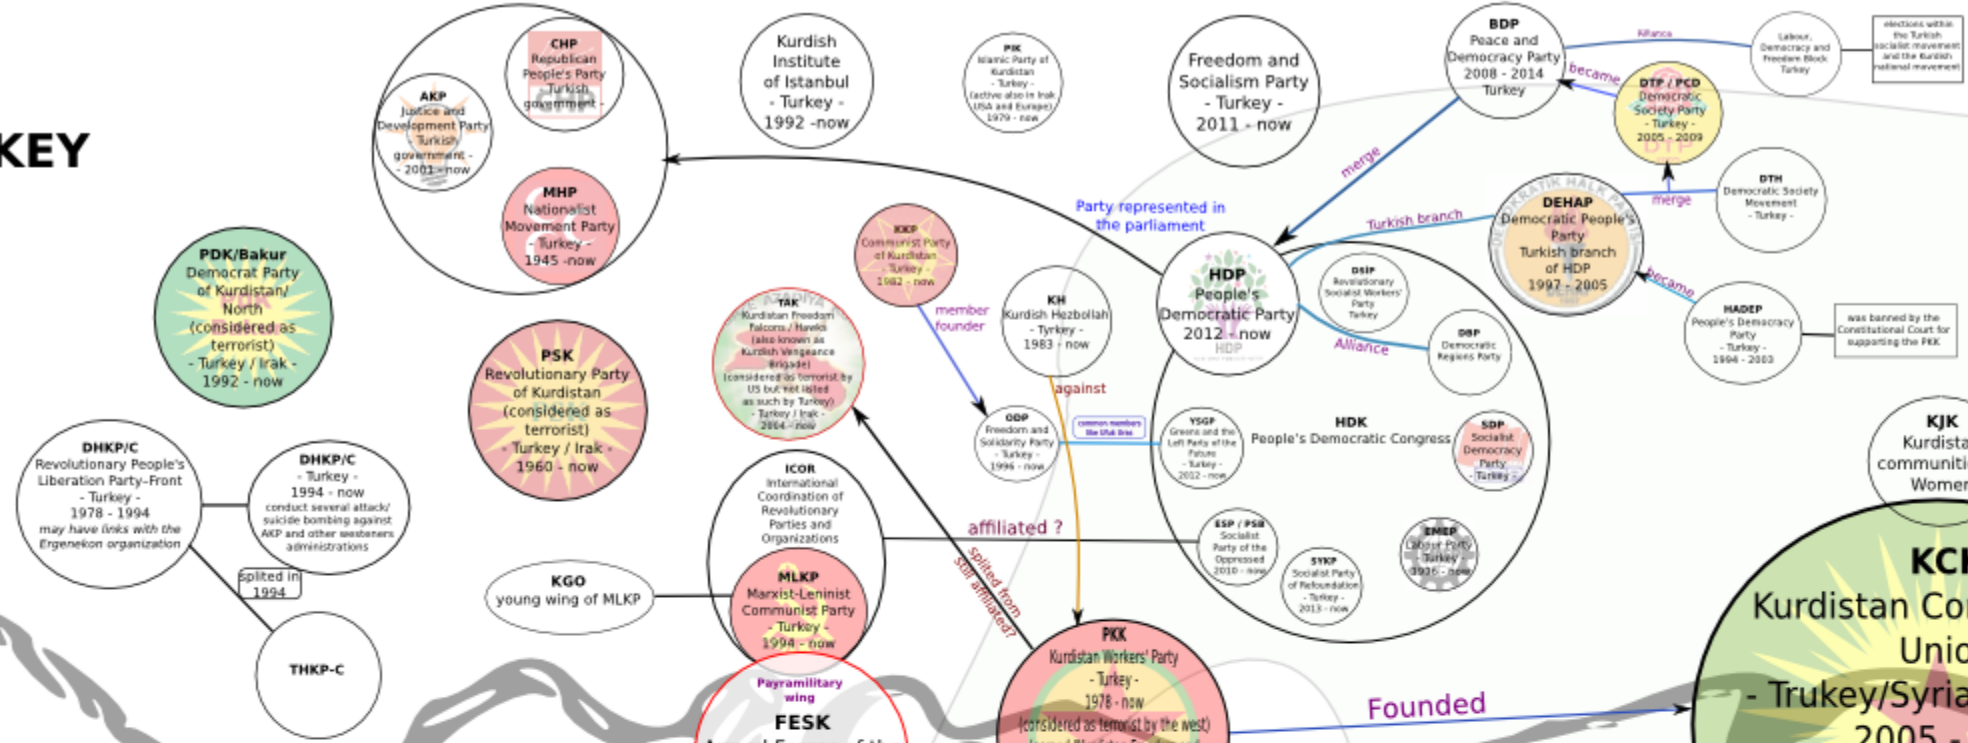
KEY

CHP
Republican People's Party
- Turkish government -

AKP
Justice and Development Party
- Turkish government -
- 2001 - now

MHP
Nationalist Movement Party
- Turkey -
1945 - now

Kurdish Institute of Istanbul
- Turkey -
1992 - now

PIK
Islamic Party of Kurdistan
- Turkey -
(active also in Irak USA and Europe)
1979 - now

Freedom and Socialism Party
- Turkey -
2011 - now

BDP
Peace and Democracy Party
2008 - 2014
Turkey

Alliance

Labour, Democracy and Freedom Block
Turkey

elections within the Turkish socialist movement and the Kurdish national movement

became

DTP / PCD
Democratic Society Party
- Turkey -
2005 - 2009

merge

DTH
Democratic Society Movement
- Turkey -

merge

Turkish branch

DEHAP
Democratic People's Party
Turkish branch of HDP
1997 - 2005

became

HADEP
People's Democracy Party
- Turkey -
1994 - 2003

was banned by the Constitutional Court for supporting the PKK

Party represented in the parliament

PDK/Bakur
Democrat Party of Kurdistan/ North
(considered as terrorist)
- Turkey / Irak -
1992 - now

PSK
Revolutionary Party of Kurdistan
(considered as terrorist)
- Turkey / Irak -
1960 - now

KKP
Communist Party of Kurdistan
- Turkey -
1982 - now

member founder

TAK
Kurdistan Freedom Falcons / Hawks
(also known as Kurdish Vengeance Brigade)
(considered as terrorist by US but not listed as such by Turkey)
- Turkey / Irak -
2004 - now

KH
Kurdish Hezbollah
- Turkey -
1983 - now

against

HDP
People's Democratic Party
2012 - now

DSIP
Revolutionary Socialist Workers' Party
Turkey

DBP
Democratic Regions Party

Alliance

ODP
Freedom and Solidarity Party
- Turkey -
1996 - now

common members

YSGP
Greens and the Left Party of the Future
- Turkey -
2012 - now

HDK
People's Democratic Congress

SDP
Socialist Democracy Party
- Turkey -

DHKP/C
Revolutionary People's Liberation Party-Front
- Turkey -
1978 - 1994
may have links with the Ergenekon organization

DHKP/C
- Turkey -
1994 - now
conduct several attack/ suicide bombing against AKP and other westeners administrations

splited in 1994

THKP-C

ICOR
International Coordination of Revolutionary Parties and Organizations

affiliated ?

ESP / PSR
Socialist Party of the Oppressed
2010 - now

SYKP
Socialist Party of Refoundation
- Turkey -
2013 - now

EMEP
Labour Party
Turkey
1996 - now

KJK
Kurdista communiti Women

KGO
young wing of MLKP

MLKP
Marxist-Leninist Communist Party
- Turkey -
1994 - now

splited from Still affiliated?

Payramilitary wing

FESK

PKK
Kurdistan Workers' Party
- Turkey -
1978 - now
(considered as terrorist by the west)

Founded

KC
Kurdistan Co Uni
- Trukey/Syria
2005 -